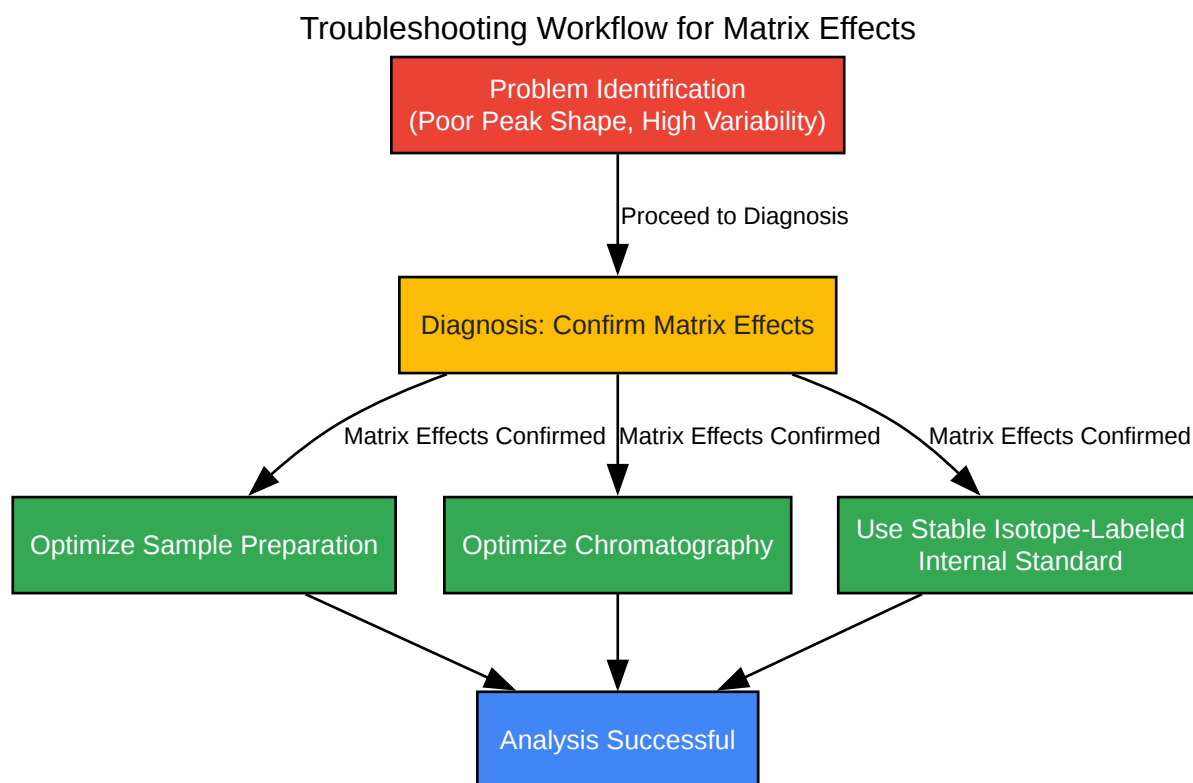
Troubleshooting Workflow for Matrix Effects

Problem Identification
(Poor Peak Shape, High Variability)

Proceed to Diagnosis

Diagnosis: Confirm Matrix Effects

Matrix Effects Confirmed

Matrix Effects Confirmed

Matrix Effects Confirmed

Optimize Sample Preparation

Optimize Chromatography

Use Stable Isotope-Labeled Internal Standard

Analysis Successful